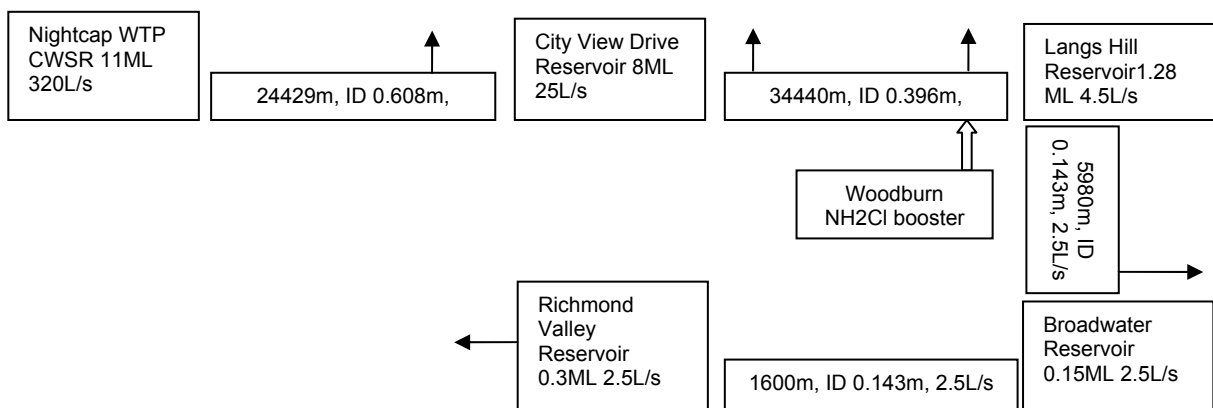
Nightcap WTP CWSR 11ML 320L/s

24429m, ID 0.608m,

City View Drive Reservoir 8ML 25L/s

34440m, ID 0.396m,

Langs Hill Reservoir1.28 ML 4.5L/s

Woodburn NH2Cl booster

5980m, ID 0.143m, 2.5L/s

Richmond Valley Reservoir 0.3ML 2.5L/s

1600m, ID 0.143m, 2.5L/s

Broadwater Reservoir 0.15ML 2.5L/s